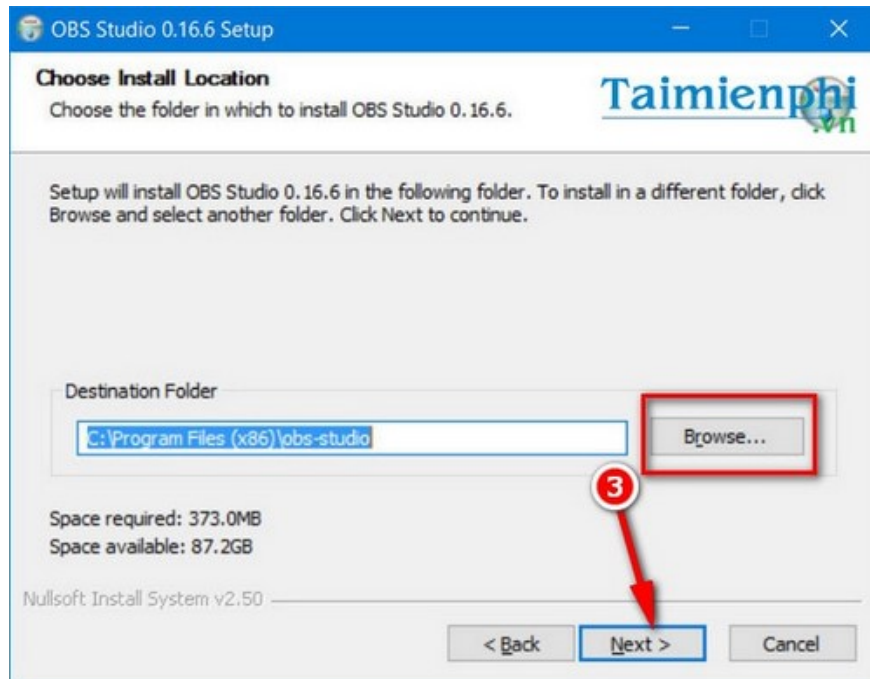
OBS Studio 0.16.6 Setup

Choose Install Location

Choose the folder in which to install OBS Studio 0.16.6.

Taimienphi .vn

Setup will install OBS Studio 0.16.6 in the following folder. To install in a different folder, click Browse and select another folder. Click Next to continue.

Destination Folder

C:\Program Files (x86)\obs-studio

Browse...

3

Space required: 373.0MB

Space available: 87.2GB

Nullsoft Install System v2.50

< Back

Next >

Cancel